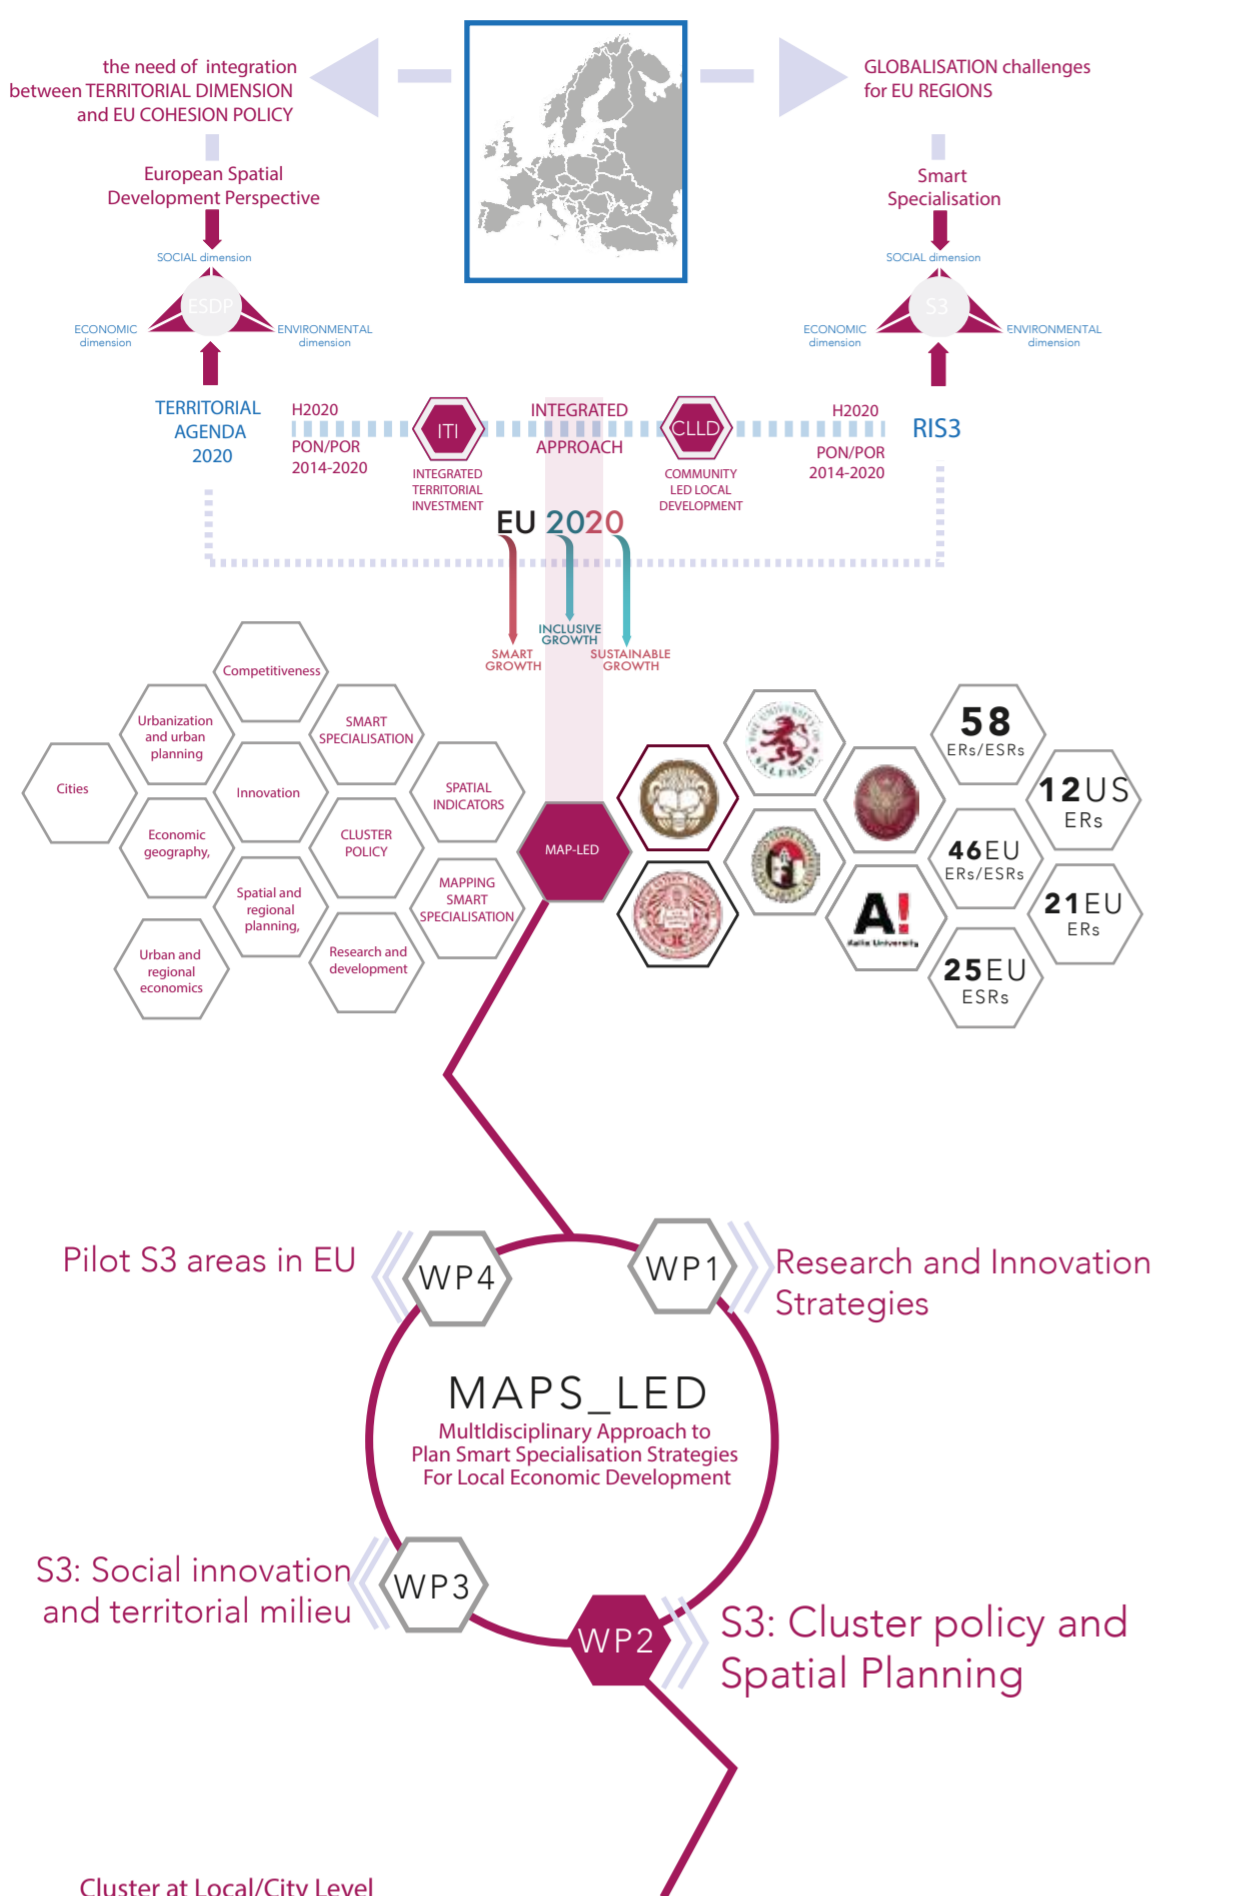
the need of integration between TERRITORIAL DIMENSION and EU COHESION POLICY

GLOBALISATION challenges for EU REGIONS

European Spatial Development Perspective

Smart Specialisation

SOCIAL dimension

ESDP

ECONOMIC dimension

ENVIRONMENTAL dimension

SOCIAL dimension

S3

ECONOMIC dimension

ENVIRONMENTAL dimension

TERRITORIAL AGENDA 2020

H2020

PON/POR 2014-2020

ITI

INTEGRATED TERRITORIAL INVESTMENT

INTEGRATED APPROACH

CLLD

COMMUNITY LED LOCAL DEVELOPMENT

H2020

PON/POR 2014-2020

RIS3

EU 2020

SMART GROWTH

INCLUSIVE GROWTH

SUSTAINABLE GROWTH

Competitiveness

Urbanization and urban planning

SMART SPECIALISATION

Cities

Innovation

SPATIAL INDICATORS

Economic geography,

CLUSTER POLICY

MAP-LED

Spatial and regional planning,

MAPPING SMART SPECIALISATION

Urban and regional economics

Research and development

58 ERs/ESRs

12US ERs

46EU ERs/ESRs

21EU ERs

25EU ESRs

A! Aalto University

Pilot S3 areas in EU

WP4

WP1

Research and Innovation Strategies

MAPS_LED

MultIdisciplinary Approach to Plan Smart Specialisation Strategies For Local Economic Development

S3: Social innovation and territorial milieu

WP3

WP2

S3: Cluster policy and Spatial Planning

Cluster at Local/City Level